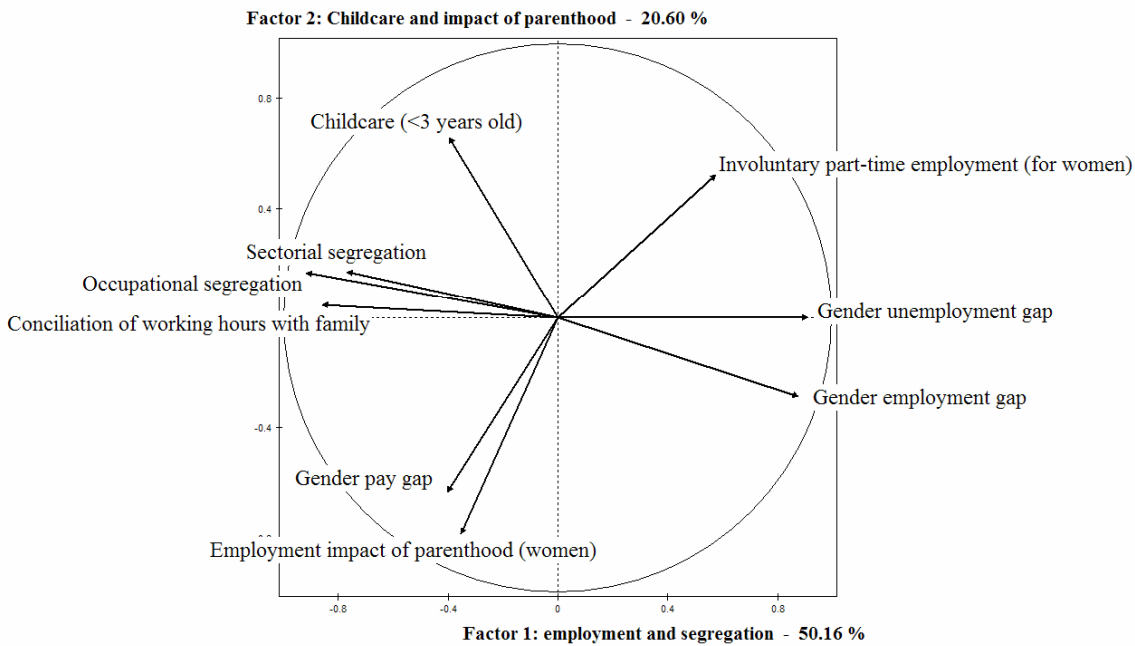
Factor 2: Childcare and impact of parenthood - 20.60 %

0.8

0.4

-0.4

Childcare (<3 years old)

Involuntary part-time employment (for women)

Sectorial segregation

Occupational segregation

Conciliation of working hours with family

Gender unemployment gap

Gender employment gap

Gender pay gap

Employment impact of parenthood (women)

-0.8

-0.4

0

0.4

0.8

Factor 1: employment and segregation - 50.16 %